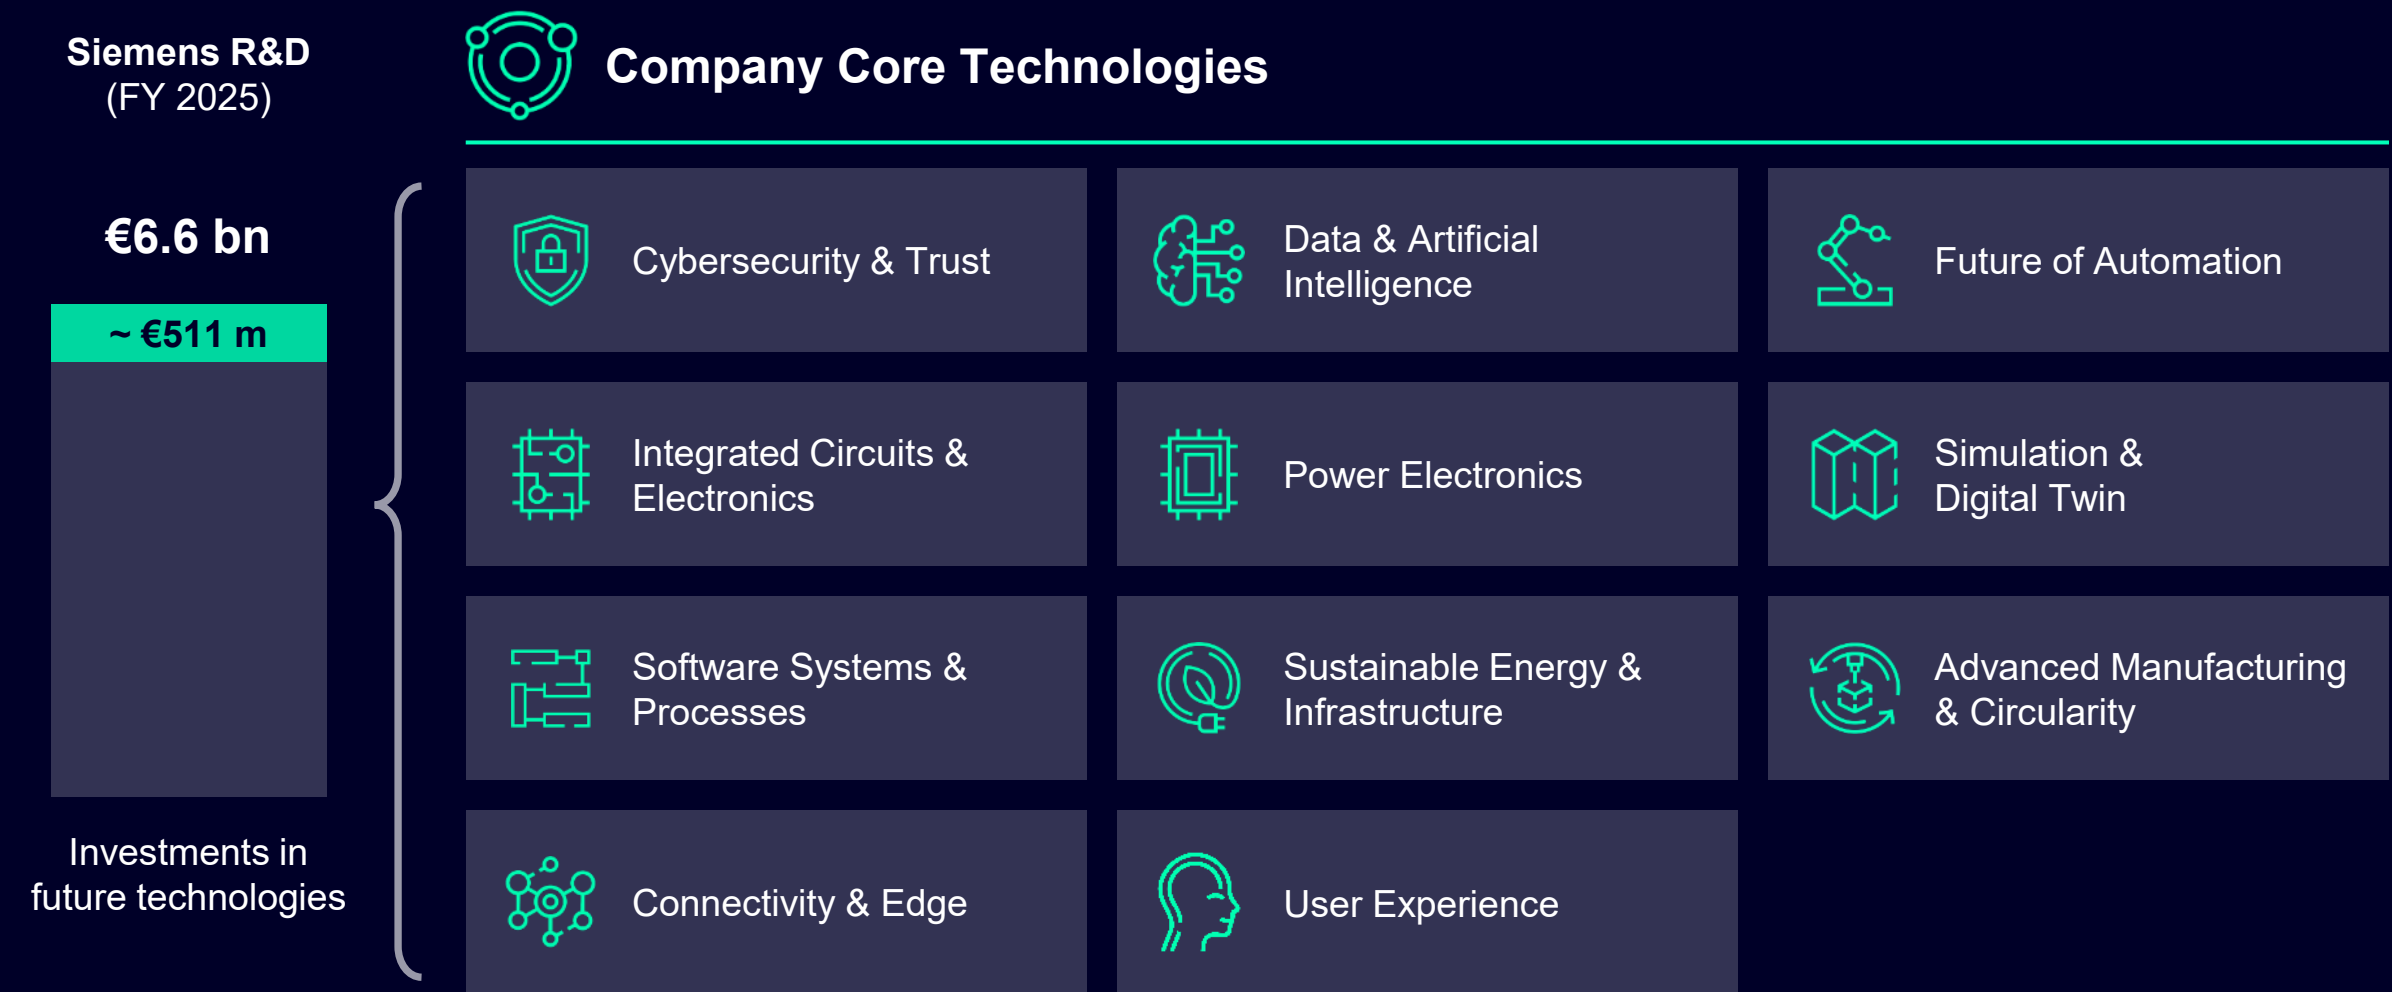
Siemens R&D
(FY 2025)

€6.6 bn

~ €511 m

Investments in future technologies

Company Core Technologies

Cybersecurity & Trust

Data & Artificial Intelligence

Future of Automation

Integrated Circuits & Electronics

Power Electronics

Simulation & Digital Twin

Software Systems & Processes

Sustainable Energy & Infrastructure

Advanced Manufacturing & Circularity

Connectivity & Edge

User Experience